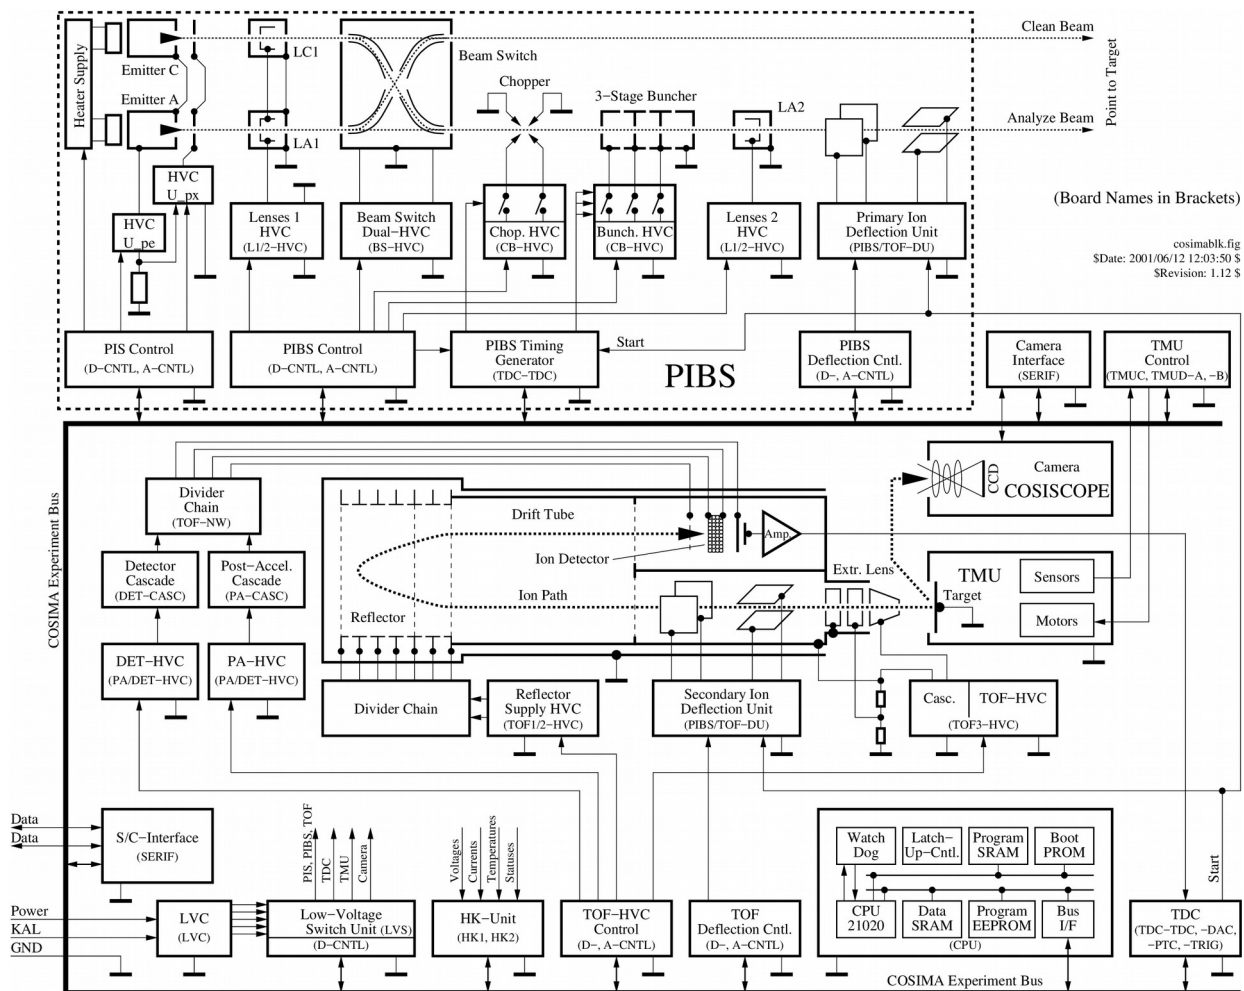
Clean Beam
Point to Target
Heater Supply
Emitter C
Emitter A
LC1
LA1
Beam Switch
Chopper
3-Stage Buncher
LA2
Analyze Beam
HVC
U_px
HVC
U_pe
Lenses 1
HVC
(L1/2−HVC)
Beam Switch
Dual−HVC
(BS−HVC)
Chop. HVC
(CB−HVC)
Bunch. HVC
(CB−HVC)
Lenses 2
HVC
(L1/2−HVC)
Primary Ion
Deflection Unit
(PIBS/TOF−DU)
(Board Names in Brackets)
cosimablk.fig
$Date: 2001/06/12 12:03:50 $
$Revision: 1.12 $
PIS Control
(D−CNTL, A−CNTL)
PIBS Control
(D−CNTL, A−CNTL)
PIBS Timing
Generator
(TDC−TDC)
Start
PIBS
Deflection Cntl.
(D−, A−CNTL)
PIBS
Camera
Interface
(SERIF)
TMU
Control
(TMUC, TMUD−A, −B)
COSIMA Experiment Bus
Divider
Chain
(TOF−NW)
Detector
Cascade
(DET−CASC)
Post−Accel.
Cascade
(PA−CASC)
DET−HVC
(PA/DET−HVC)
PA−HVC
(PA/DET−HVC)
Drift Tube
Ion Detector
Ion Path
Reflector
Amp.
Extr. Lens
CCD
Camera
COSISCOPE
TMU
Target
Sensors
Motors
Divider Chain
Reflector
Supply HVC
(TOF1/2−HVC)
Secondary Ion
Deflection Unit
(PIBS/TOF−DU)
Casc.
TOF−HVC
(TOF3−HVC)
Data
Data
S/C−Interface
(SERIF)
PIS, PIBS, TOF
TDC
TMU
Camera
Voltages
Currents
Temperatures
Statuses
Power
KAL
GND
LVC
(LVC)
Low−Voltage
Switch Unit (LVS)
(D−CNTL)
HK−Unit
(HK1, HK2)
TOF−HVC
Control
(D−, A−CNTL)
TOF
Deflection Cntl.
(D−, A−CNTL)
Watch
Dog
Latch−
Up−Cntl.
Program
SRAM
Boot
PROM
CPU
21020
Data
SRAM
Program
EEPROM
Bus
I/F
(CPU)
Start
TDC
(TDC−TDC, −DAC,
−PTC, −TRIG)
COSIMA Experiment Bus